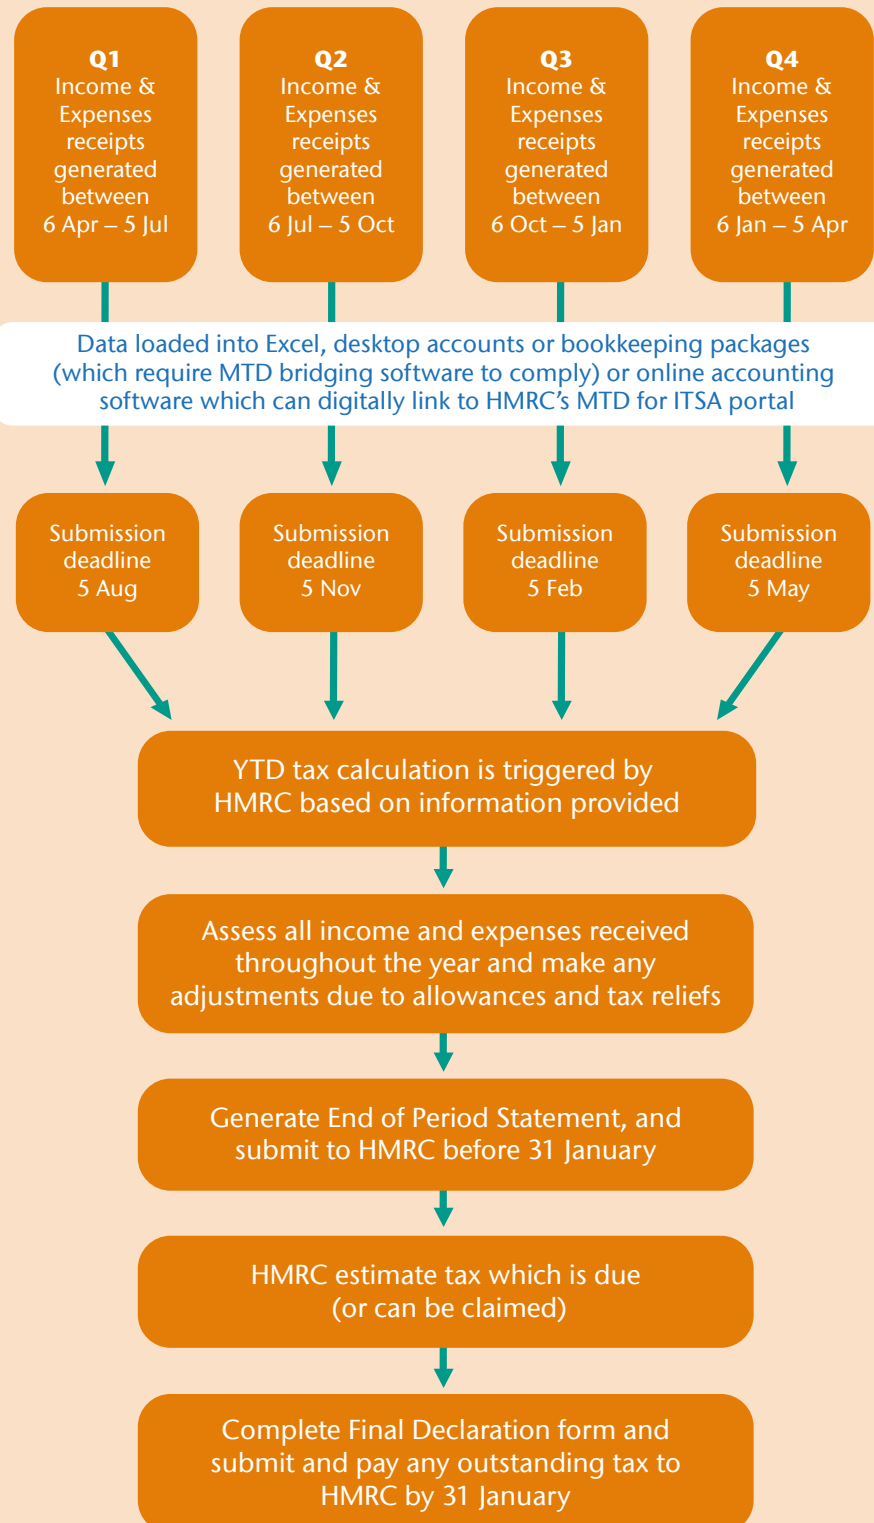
Q1
Income & Expenses receipts generated between 6 Apr – 5 Jul

Q2
Income & Expenses receipts generated between 6 Jul – 5 Oct

Q3
Income & Expenses receipts generated between 6 Oct – 5 Jan

Q4
Income & Expenses receipts generated between 6 Jan – 5 Apr

Data loaded into Excel, desktop accounts or bookkeeping packages (which require MTD bridging software to comply) or online accounting software which can digitally link to HMRC's MTD for ITSA portal

Submission deadline 5 Aug

Submission deadline 5 Nov

Submission deadline 5 Feb

Submission deadline 5 May

YTD tax calculation is triggered by HMRC based on information provided

Assess all income and expenses received throughout the year and make any adjustments due to allowances and tax reliefs

Generate End of Period Statement, and submit to HMRC before 31 January

HMRC estimate tax which is due (or can be claimed)

Complete Final Declaration form and submit and pay any outstanding tax to HMRC by 31 January